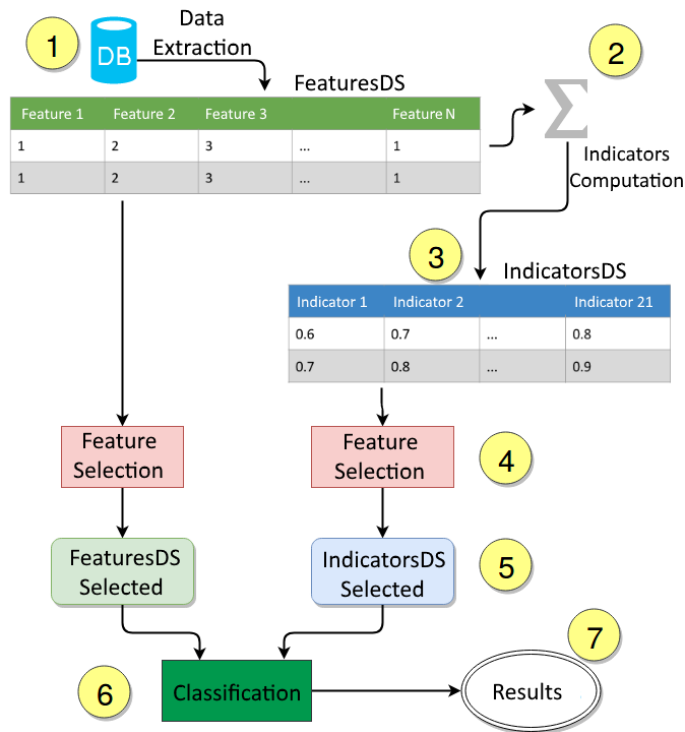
1

DB

Data Extraction

FeaturesDS

| Feature 1 | Feature 2 | Feature 3 | | Feature N |
|---|---|---|---|---|
| 1 | 2 | 3 | ... | 1 |
| 1 | 2 | 3 | ... | 1 |

2

$\sum$

Indicators Computation

3

IndicatorsDS

| Indicator 1 | Indicator 2 | | Indicator 21 |
|---|---|---|---|
| 0.6 | 0.7 | ... | 0.8 |
| 0.7 | 0.8 | ... | 0.9 |

Feature Selection

Feature Selection

4

FeaturesDS Selected

IndicatorsDS Selected

5

6

Classification

Results

7